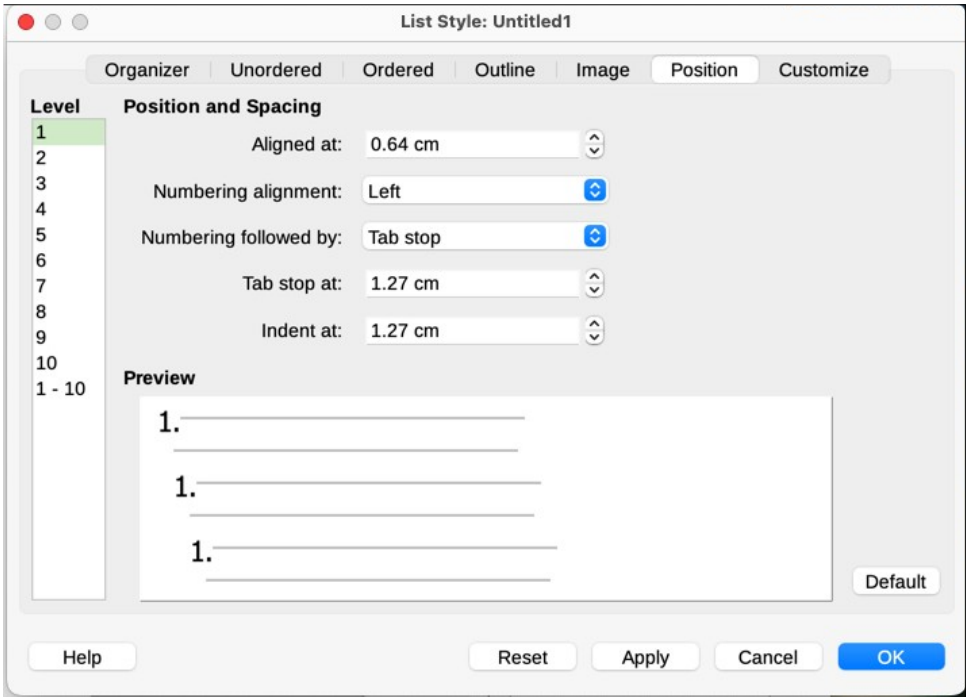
List Style: Untitled1

Organizer | Unordered | Ordered | Outline | Image | Position | Customize

Level
1
2
3
4
5
6
7
8
9
10
1 - 10

Position and Spacing

Aligned at: 0.64 cm

Numbering alignment: Left

Numbering followed by: Tab stop

Tab stop at: 1.27 cm

Indent at: 1.27 cm

Preview

1.

1.

1.

Default

Help

Reset

Apply

Cancel

OK